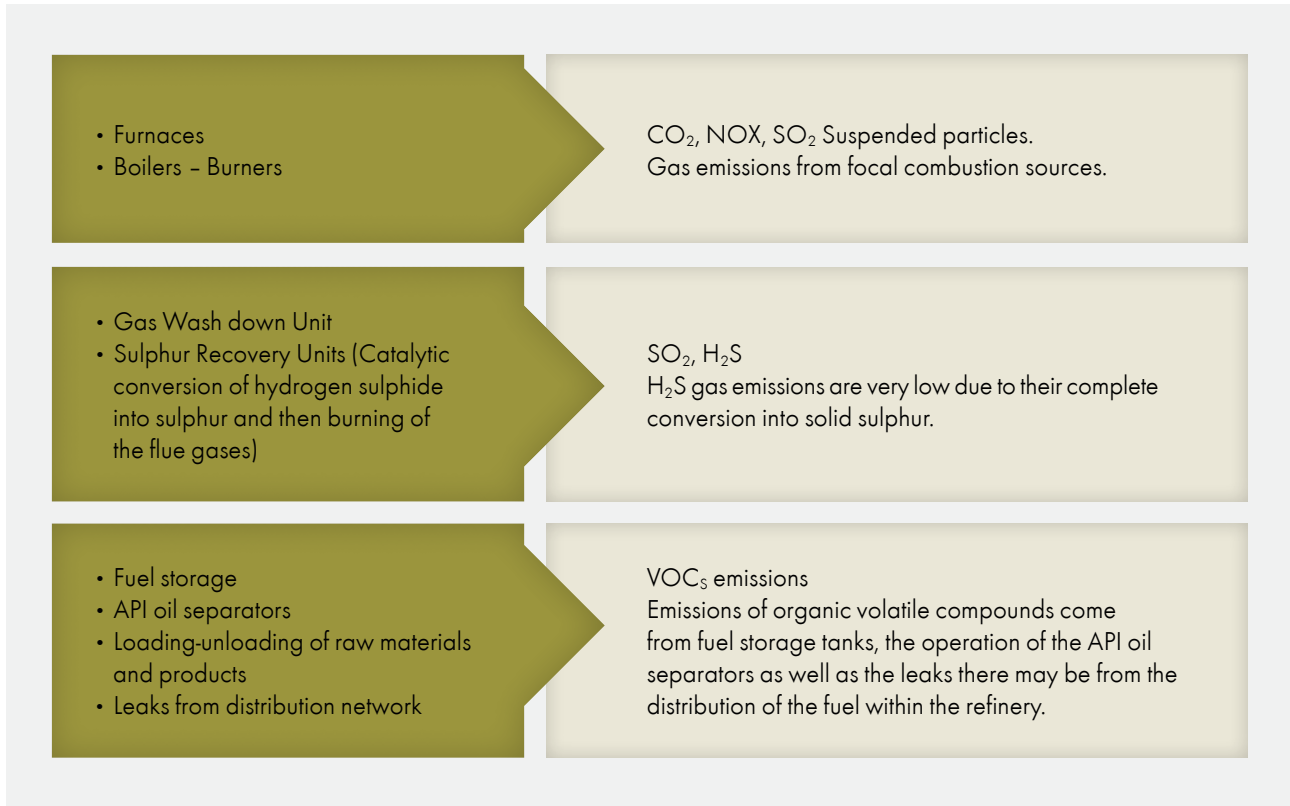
• Furnaces
• Boilers – Burners

$CO_2$, NOX, $SO_2$ Suspended particles.
Gas emissions from focal combustion sources.

• Gas Wash down Unit
• Sulphur Recovery Units (Catalytic conversion of hydrogen sulphide into sulphur and then burning of the flue gases)

$SO_2$, $H_2S$
$H_2S$ gas emissions are very low due to their complete conversion into solid sulphur.

• Fuel storage
• API oil separators
• Loading-unloading of raw materials and products
• Leaks from distribution network

$VOC_S$ emissions
Emissions of organic volatile compounds come from fuel storage tanks, the operation of the API oil separators as well as the leaks there may be from the distribution of the fuel within the refinery.